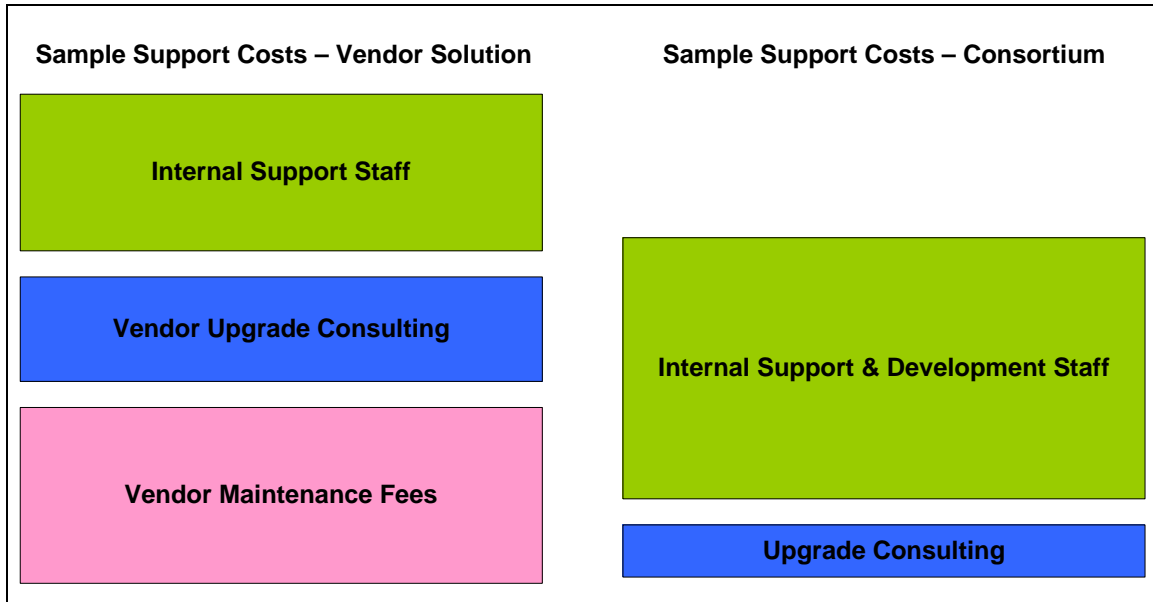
Sample Support Costs – Vendor Solution

Internal Support Staff

Vendor Upgrade Consulting

Vendor Maintenance Fees

Sample Support Costs – Consortium

Internal Support & Development Staff

Upgrade Consulting